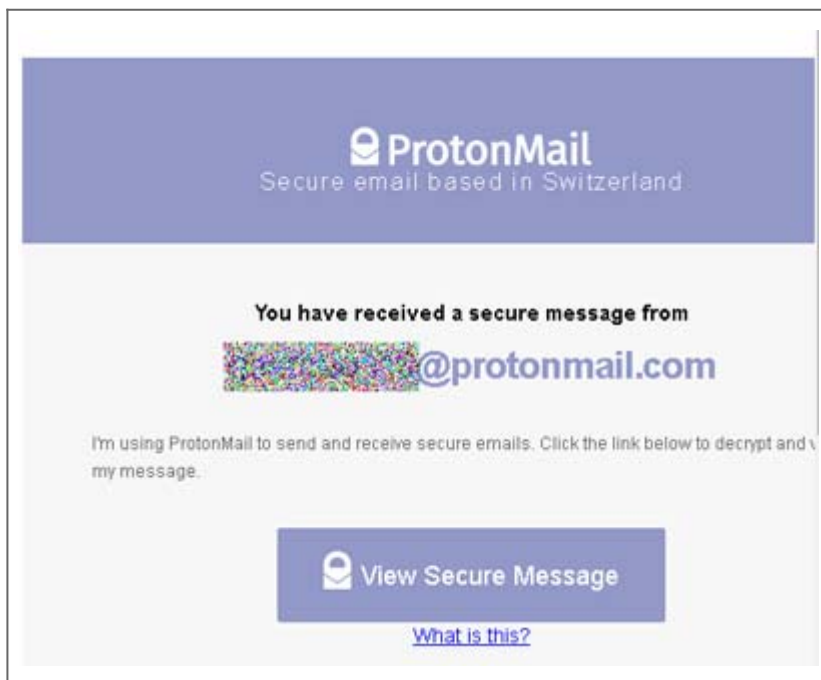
ProtonMail
Secure email based in Switzerland

You have received a secure message from
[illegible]@protonmail.com

I'm using ProtonMail to send and receive secure emails. Click the link below to decrypt and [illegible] my message.

View Secure Message

What is this?